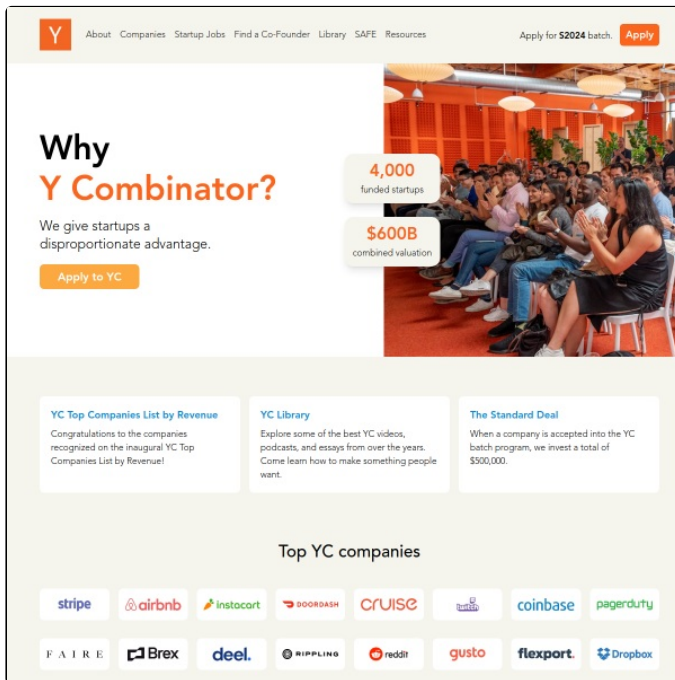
Y

About Companies Startup Jobs Find a Co-Founder Library SAFE Resources

Apply for S2024 batch. Apply

Why
Y Combinator?

We give startups a disproportionate advantage.

Apply to YC

4,000
funded startups

$600B
combined valuation

YC Top Companies List by Revenue
Congratulations to the companies recognized on the inaugural YC Top Companies List by Revenue!

YC Library
Explore some of the best YC videos, podcasts, and essays from over the years. Come learn how to make something people want.

The Standard Deal
When a company is accepted into the YC batch program, we invest a total of $500,000.

Top YC companies

stripe airbnb instacart DOORDASH cruise twitch coinbase pagerduty
FAIRE Brex deel. RIPPLING reddit gusto flexport. Dropbox